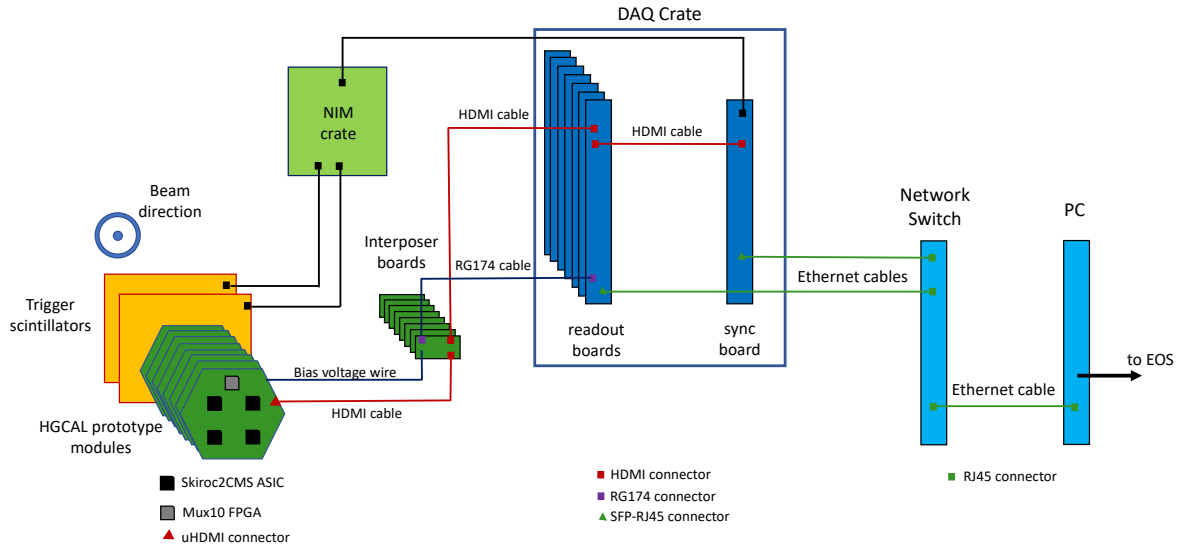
DAQ Crate

NIM crate

HDMI cable

HDMI cable

Beam direction

Network Switch

PC

Interposer boards

RG174 cable

Ethernet cables

Trigger scintillators

readout boards

sync board

Bias voltage wire

to EOS

Ethernet cable

HDMI cable

HGCAL prototype modules

Skiroc2CMS ASIC

Mux10 FPGA

uHDMI connector

HDMI connector

RG174 connector

SFP-RJ45 connector

RJ45 connector